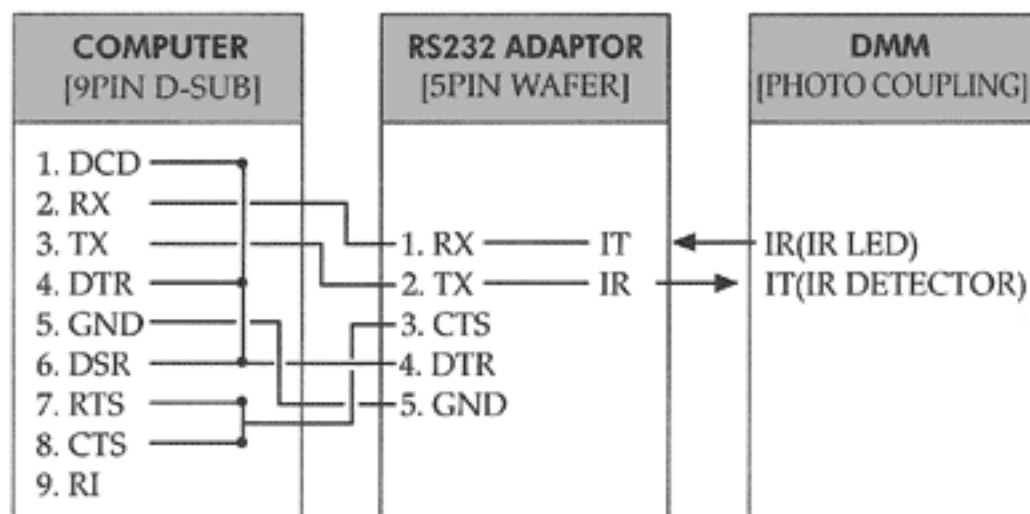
COMPUTER
[9PIN D-SUB]

1. DCD
2. RX
3. TX
4. DTR
5. GND
6. DSR
7. RTS
8. CTS
9. RI

RS232 ADAPTOR
[5PIN WAFER]

1. RX
2. TX
3. CTS
4. DTR
5. GND

IT
IR

DMM
[PHOTO COUPLING]

IR(IR LED)
IT(IR DETECTOR)